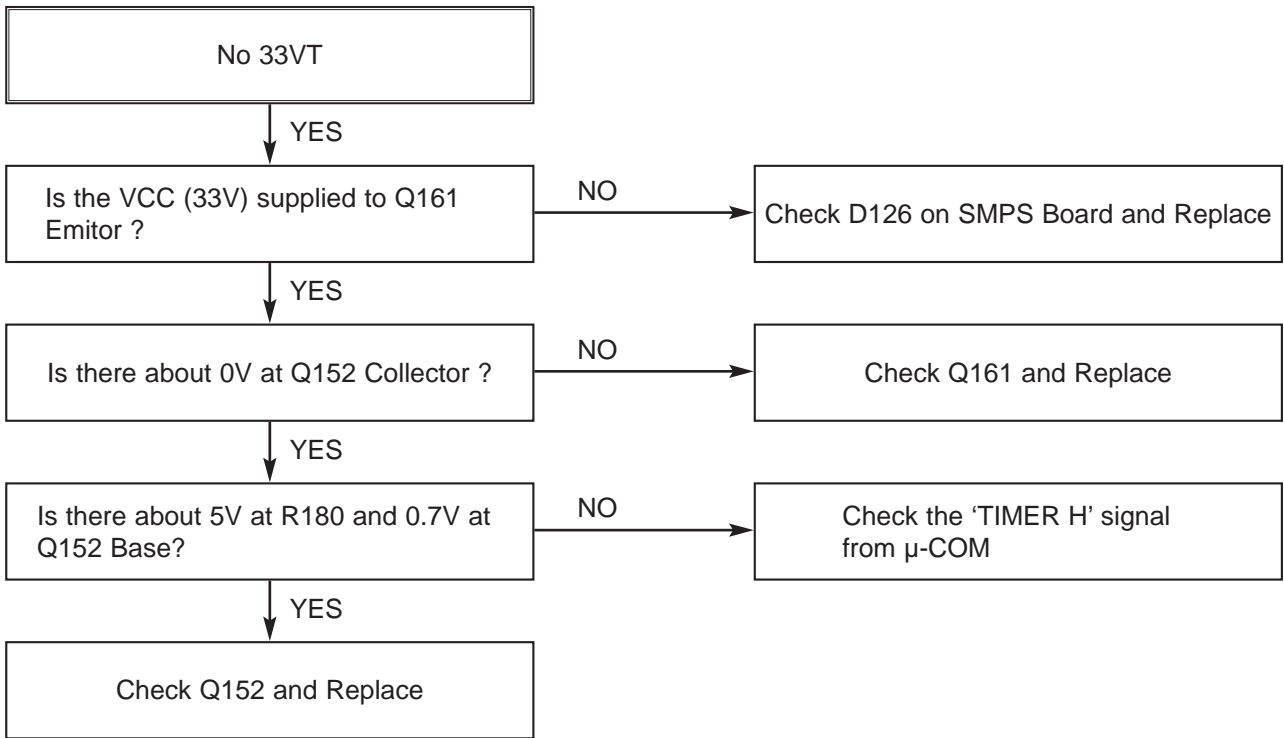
No 33VT

YES

Is the VCC (33V) supplied to Q161 Emitor ?

NO

Check D126 on SMPS Board and Replace

YES

Is there about 0V at Q152 Collector ?

NO

Check Q161 and Replace

YES

Is there about 5V at R180 and 0.7V at Q152 Base?

NO

Check the ‘TIMER H’ signal from μ-COM

YES

Check Q152 and Replace